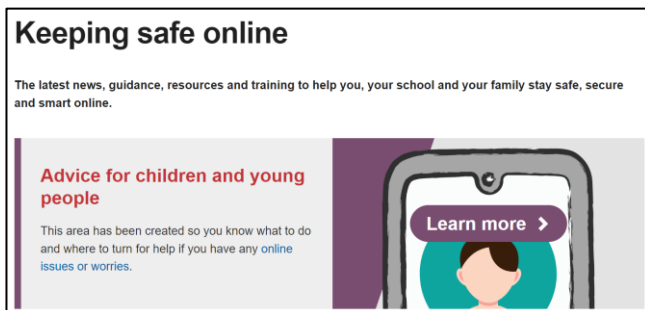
Keeping safe online

The latest news, guidance, resources and training to help you, your school and your family stay safe, secure and smart online.

Advice for children and young people

This area has been created so you know what to do and where to turn for help if you have any online issues or worries.

Learn more >